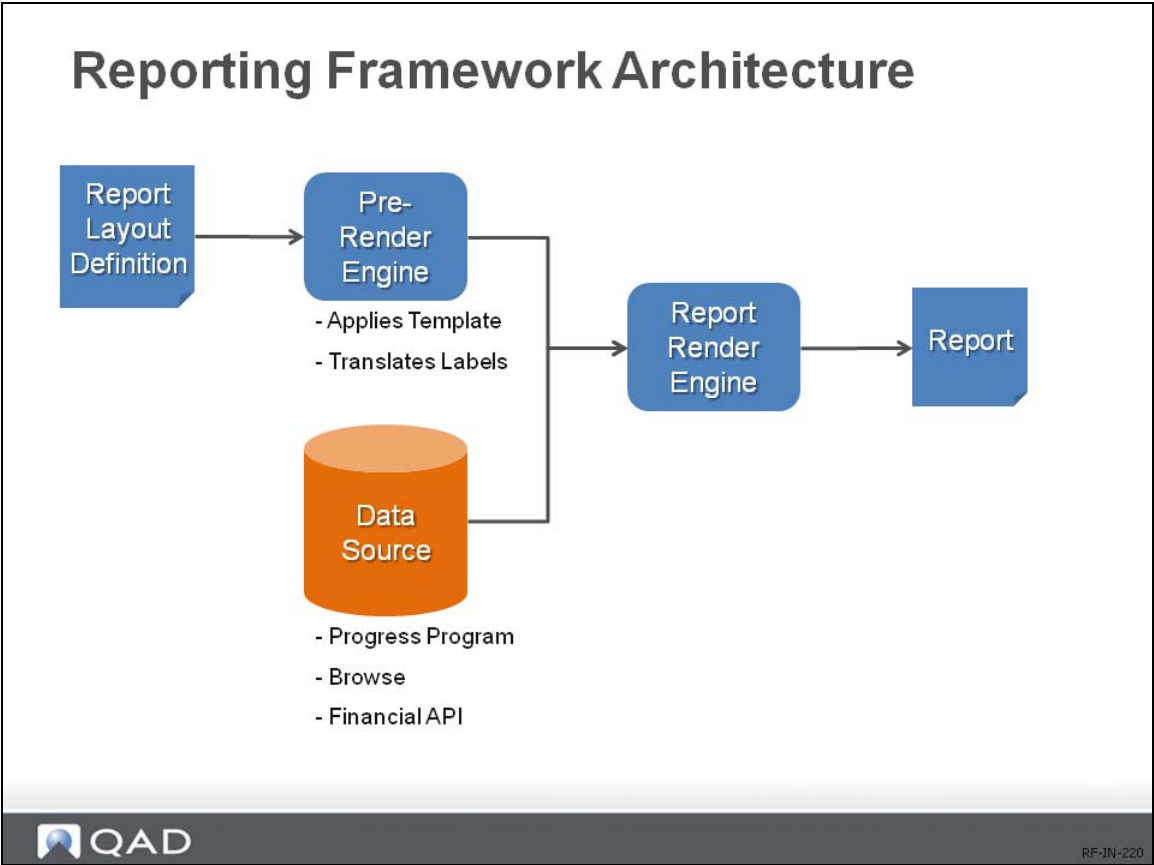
Reporting Framework Architecture

Report Layout Definition

Pre-Render Engine

- Applies Template
- Translates Labels

Report Render Engine

Report

Data Source

- Progress Program
- Browse
- Financial API

QAD

RF-IN-220